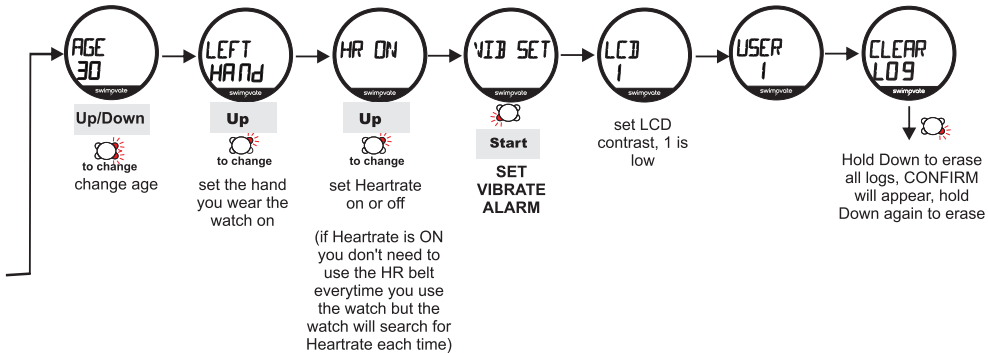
AGE
30
swimovate
Up/Down
to change
change age

LEFT
HAND
swimovate
Up
to change
set the hand you wear the watch on

HR ON
swimovate
Up
to change
set Heartrate on or off

(if Heartrate is ON you don't need to use the HR belt everytime you use the watch but the watch will search for Heartrate each time)

VIB SET
swimovate
Start
SET VIBRATE ALARM

LCD
1
swimovate
set LCD contrast, 1 is low

USER
1
swimovate

CLEAR
LOG
swimovate
Hold Down to erase all logs, CONFIRM will appear, hold Down again to erase